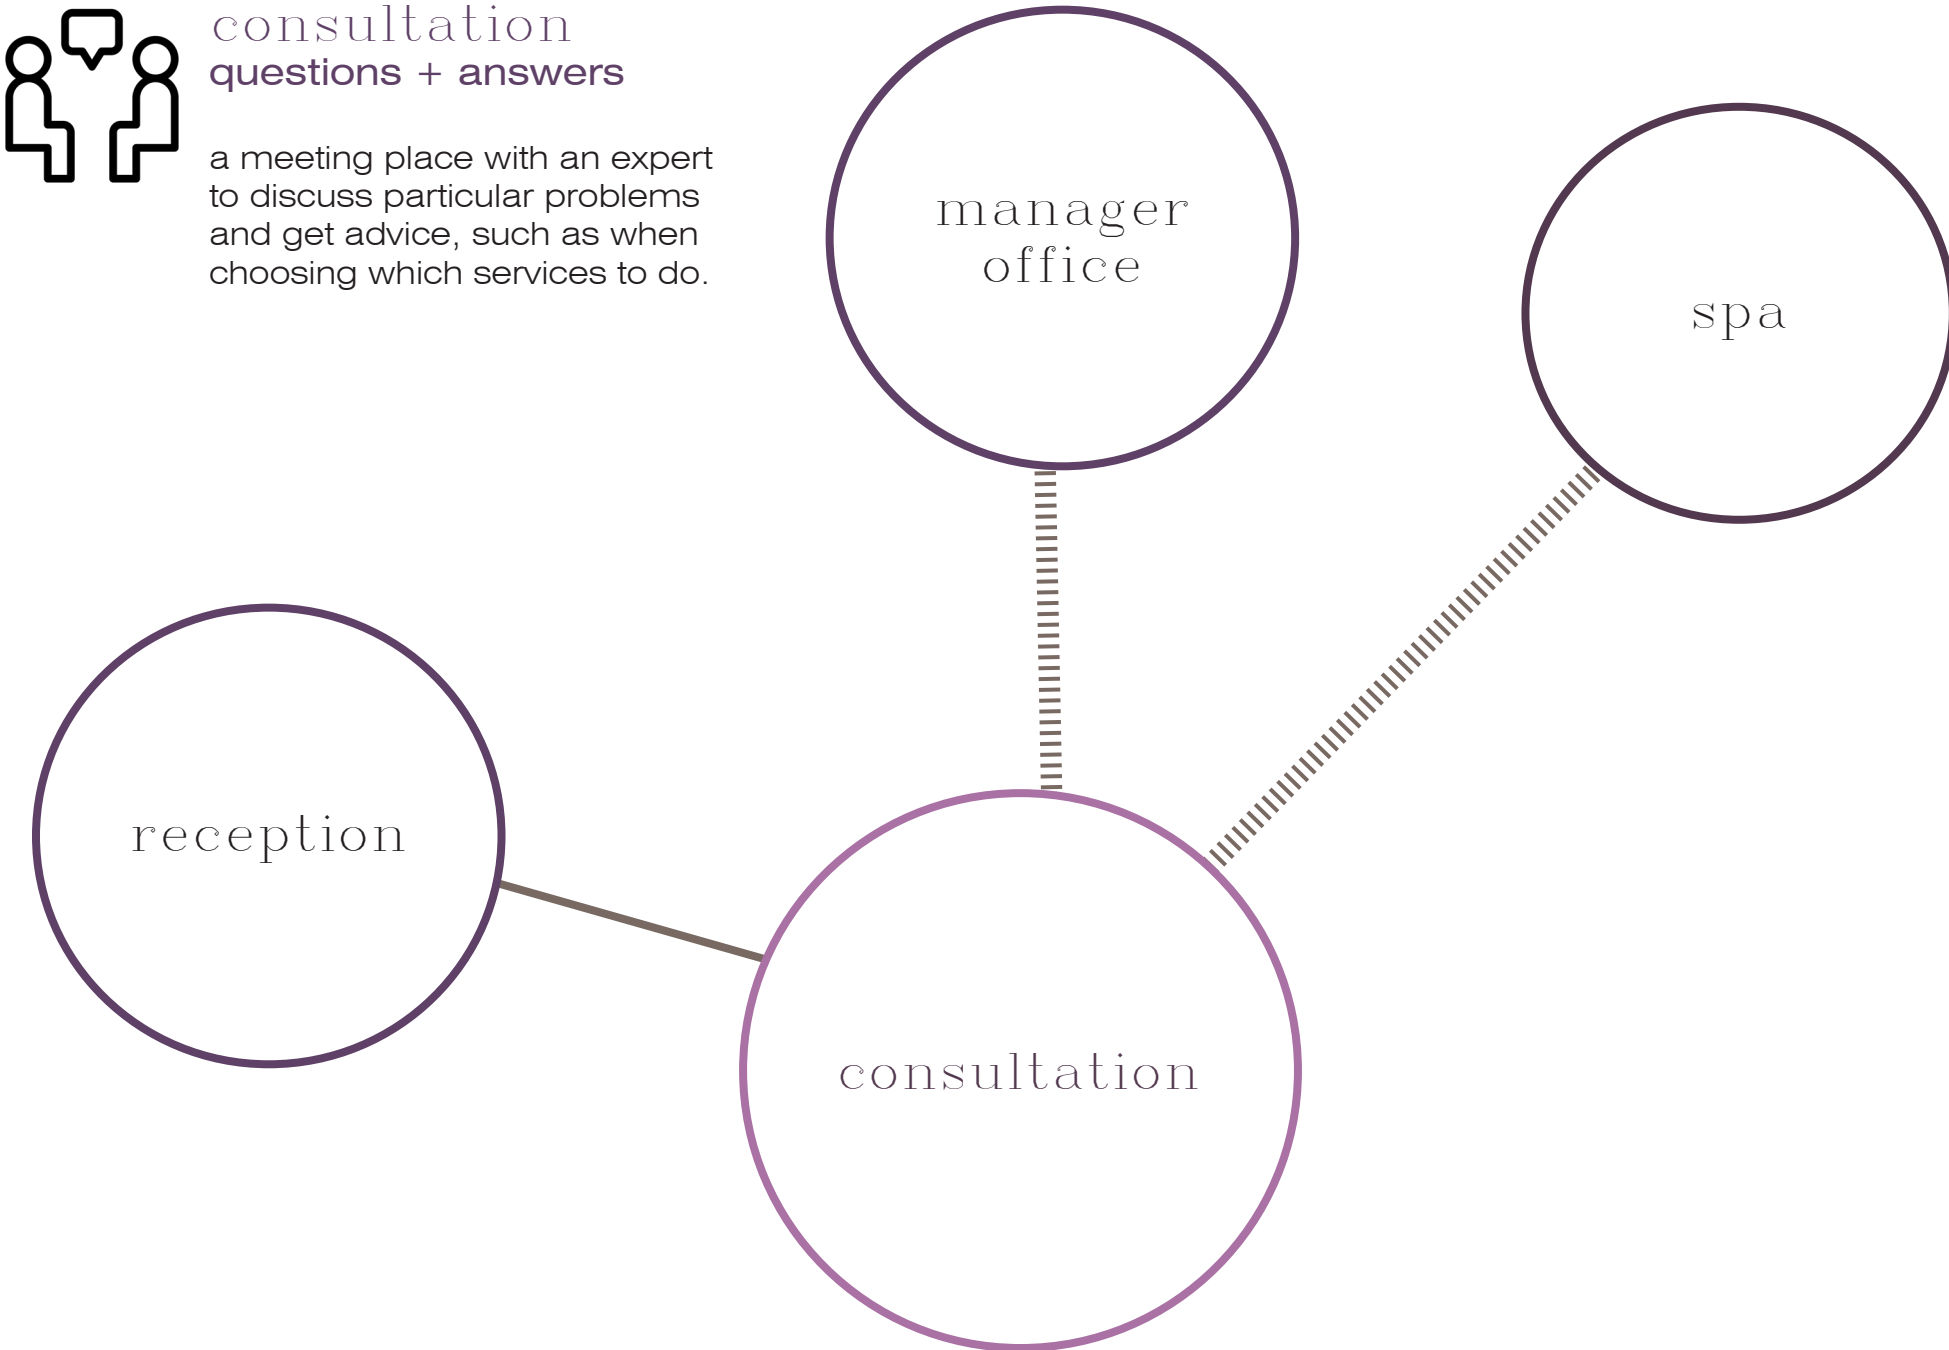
consultation
questions + answers

a meeting place with an expert to discuss particular problems and get advice, such as when choosing which services to do.

manager office

spa

reception

consultation